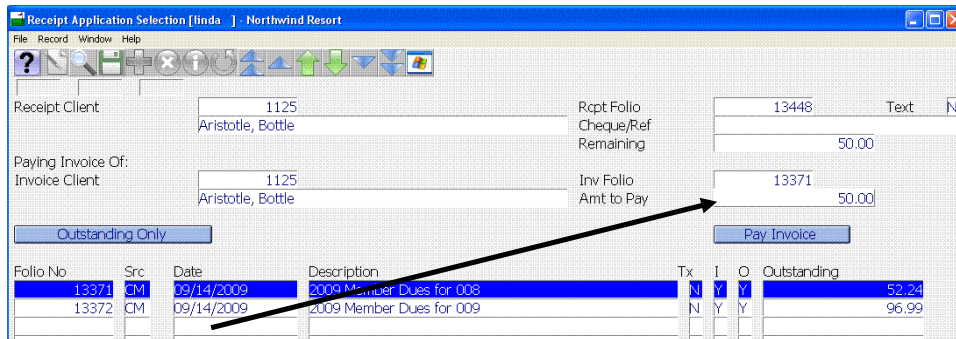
Receipt Application Selection [linda ] - Northwind Resort

File Record Window Help

Receipt Client 1125
Aristotle, Bottle

Rcpt Folio 13448
Text N
Cheque/Ref
Remaining 50.00

Paying Invoice Of:
Invoice Client 1125
Aristotle, Bottle

Inv Folio 13371
Amt to Pay 50.00

Outstanding Only

Pay Invoice

| Folio No | Src | Date | Description | Tx | I | O | Outstanding |
|---|---|---|---|---|---|---|---|
| 13371 | CM | 09/14/2009 | 2009 Member Dues for 008 | N | Y | Y | 52.24 |
| 13372 | CM | 09/14/2009 | 2009 Member Dues for 009 | N | Y | Y | 96.99 |